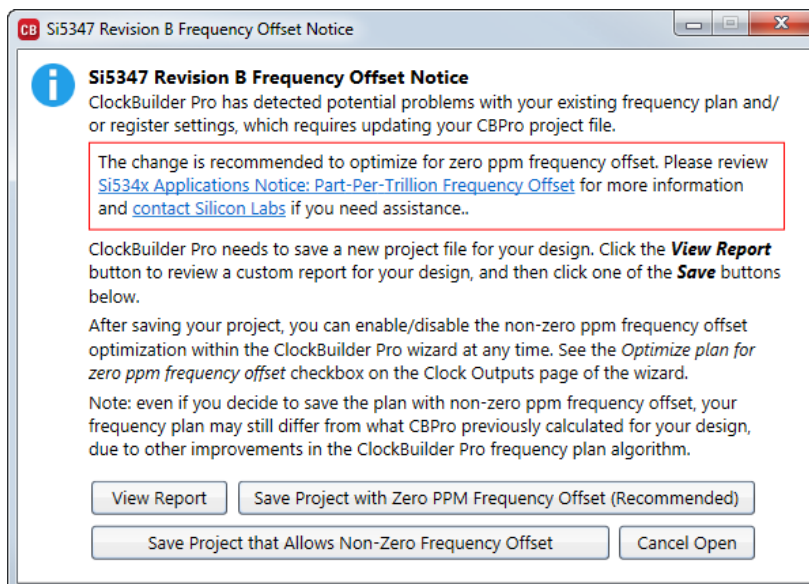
CB Si5347 Revision B Frequency Offset Notice

Si5347 Revision B Frequency Offset Notice
ClockBuilder Pro has detected potential problems with your existing frequency plan and/or register settings, which requires updating your CBPro project file.

The change is recommended to optimize for zero ppm frequency offset. Please review Si534x Applications Notice: Part-Per-Trillion Frequency Offset for more information and contact Silicon Labs if you need assistance..

ClockBuilder Pro needs to save a new project file for your design. Click the ***View Report*** button to review a custom report for your design, and then click one of the ***Save*** buttons below.

After saving your project, you can enable/disable the non-zero ppm frequency offset optimization within the ClockBuilder Pro wizard at any time. See the *Optimize plan for zero ppm frequency offset* checkbox on the Clock Outputs page of the wizard.

Note: even if you decide to save the plan with non-zero ppm frequency offset, your frequency plan may still differ from what CBPro previously calculated for your design, due to other improvements in the ClockBuilder Pro frequency plan algorithm.

View Report
Save Project with Zero PPM Frequency Offset (Recommended)
Save Project that Allows Non-Zero Frequency Offset
Cancel Open